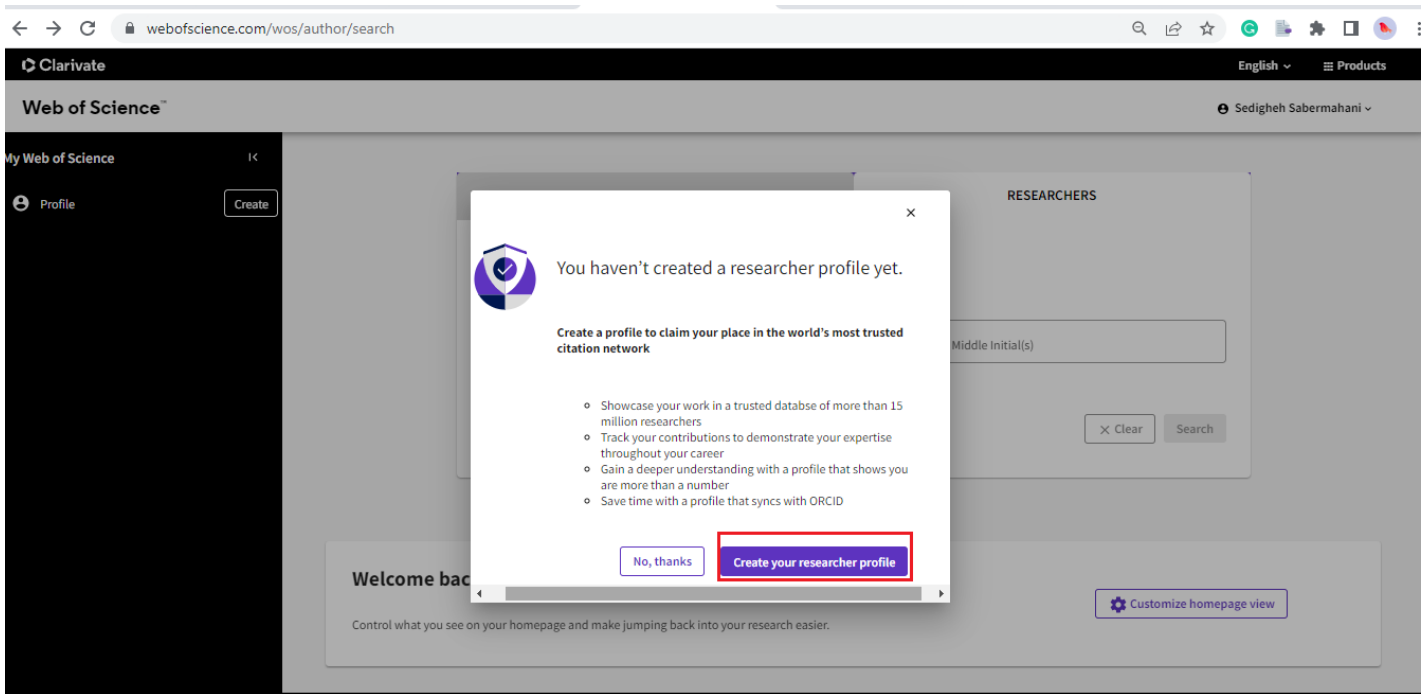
webofscience.com/wos/author/search

Clarivate

English

Products

Web of Science™

Sedigheh Sabermahani

My Web of Science

Profile

Create

RESEARCHERS

Middle Initial(s)

Clear

Search

×

You haven’t created a researcher profile yet.

Create a profile to claim your place in the world’s most trusted citation network

- Showcase your work in a trusted databse of more than 15 million researchers
- Track your contributions to demonstrate your expertise throughout your career
- Gain a deeper understanding with a profile that shows you are more than a number
- Save time with a profile that syncs with ORCID

No, thanks

Create your researcher profile

Welcome bac

Customize homepage view

Control what you see on your homepage and make jumping back into your research easier.